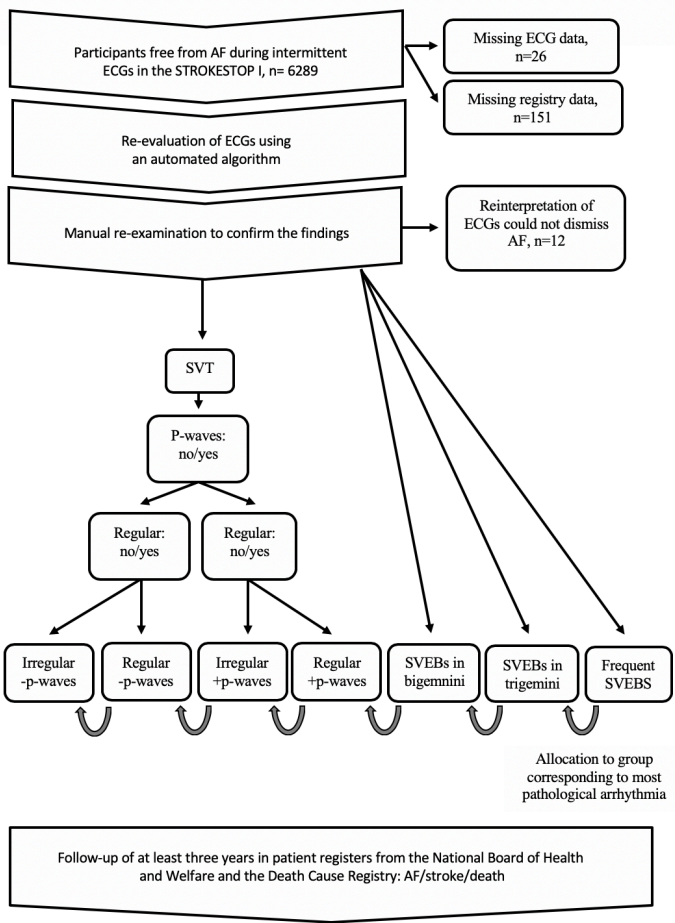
Participants free from AF during intermittent ECGs in the STROKESTOP I, n= 6289

Missing ECG data, n=26

Missing registry data, n=151

Re-evaluation of ECGs using an automated algorithm

Manual re-examination to confirm the findings

Reinterpretation of ECGs could not dismiss AF, n=12

SVT

P-waves: no/yes

Regular: no/yes

Regular: no/yes

Irregular -p-waves

Regular -p-waves

Irregular +p-waves

Regular +p-waves

SVEBs in bigemnini

SVEBs in trigemini

Frequent SVEBS

Allocation to group corresponding to most pathological arrhythmia

Follow-up of at least three years in patient registers from the National Board of Health and Welfare and the Death Cause Registry: AF/stroke/death